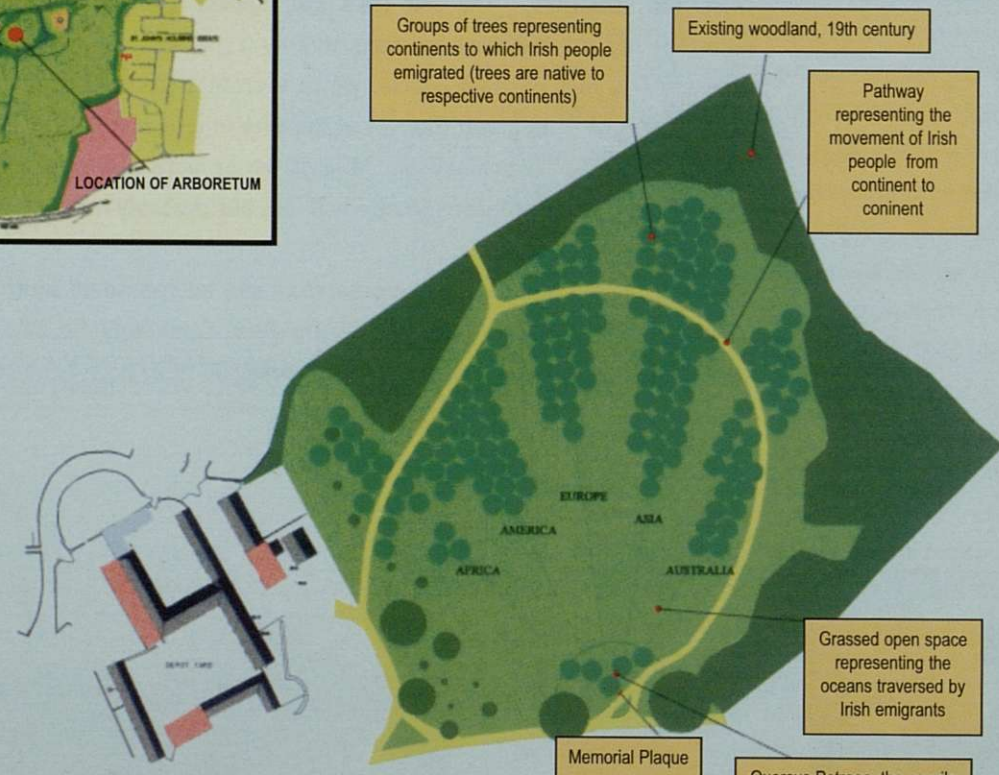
LOCATION OF ARBORETUM

Groups of trees representing continents to which Irish people emigrated (trees are native to respective continents)

Existing woodland, 19th century

Pathway representing the movement of Irish people from continent to coninent

EUROPE

AMERICA

ASIA

AFRICA

AUSTRALIA

Grassed open space representing the oceans traversed by Irish emigrants

Memorial Plaque

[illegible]